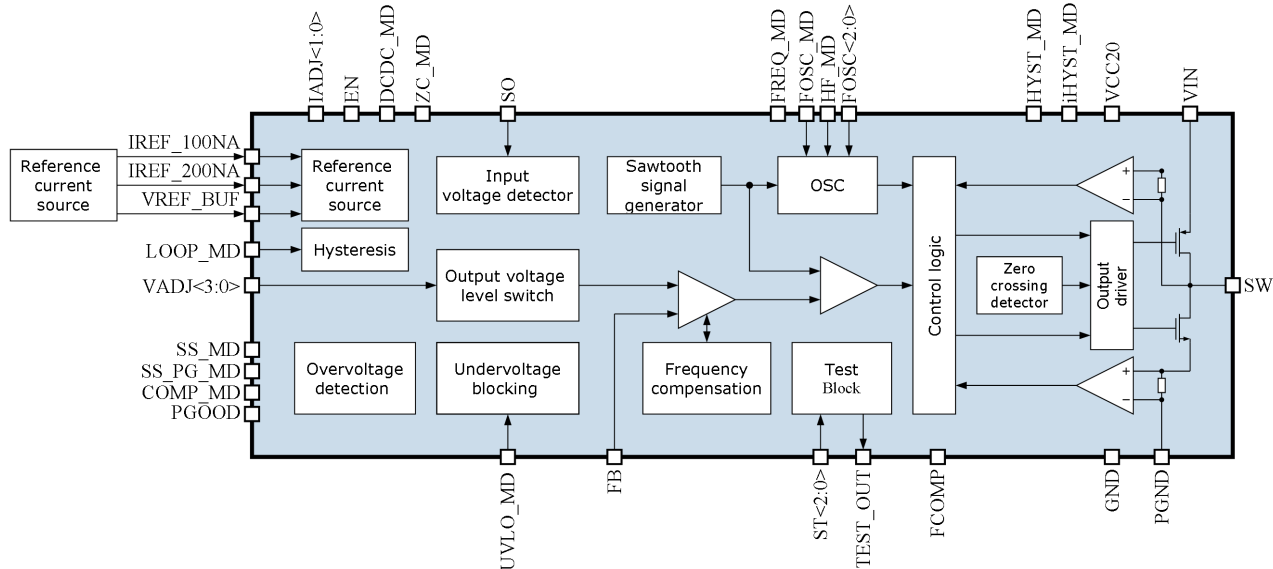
IADJ<1:0>
EN
DCDC_MD
ZC_MD
SO
FREQ_MD
FOSC_MD
HF_MD
FOSC<2:0>
HYST_MD
iHYST_MD
VCC20
VIN

Reference current source
IREF_100NA
IREF_200NA
VREF_BUF
LOOP_MD
VADJ<3:0>
SS_MD
SS_PG_MD
COMP_MD
PGOOD

Reference current source
Hysteresis
Input voltage detector
Sawtooth signal generator
OSC
Output voltage level switch
Control logic
Zero crossing detector
Output driver
+
−
+
−
Overvoltage detection
Undervoltage blocking
Frequency compensation
Test Block

SW

UVLO_MD
FB
ST<2:0>
TEST_OUT
FCOMP
GND
PGND